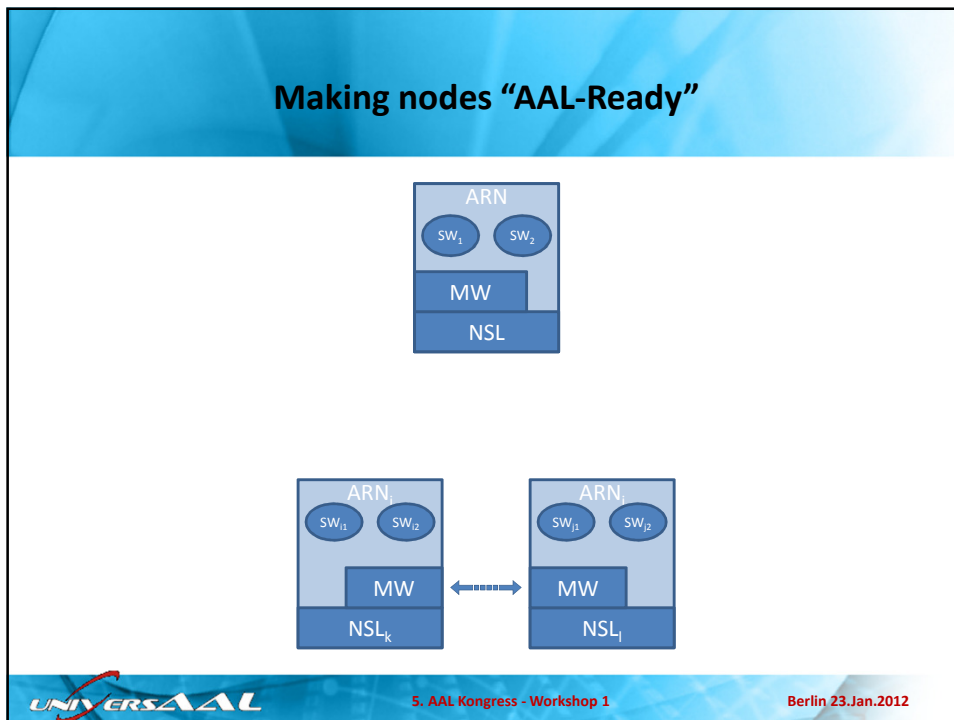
Making nodes "AAL-Ready"

ARN

$SW_1$ $SW_2$

MW

NSL

$ARN_i$

$SW_{i1}$ $SW_{i2}$

MW

$NSL_k$

$ARN_j$

$SW_{j1}$ $SW_{j2}$

MW

$NSL_l$

UNIVERSAAL

5. AAL Kongress - Workshop 1

Berlin 23.Jan.2012